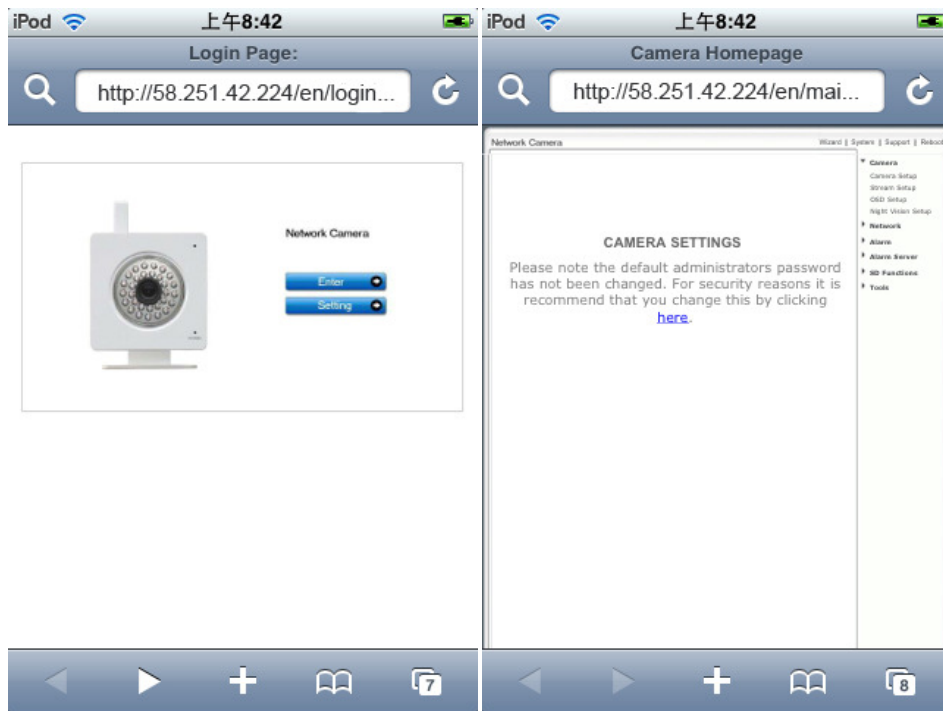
iPod 上午8:42

Login Page:

http://58.251.42.224/en/login...

Network Camera

Enter

Setting

7

iPod 上午8:42

Camera Homepage

http://58.251.42.224/en/mai...

Network Camera

Wizard | System | Support | Reboot

Camera
Camera Setup
Stream Setup
OSD Setup
Night Vision Setup
Network
Alarm
Alarm Server
3D Functions
Tools

CAMERA SETTINGS

Please note the default administrators password has not been changed. For security reasons it is recommend that you change this by clicking here.

8